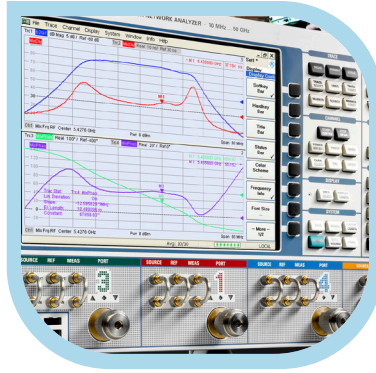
File Trace Channel Display System Window Info Help
NETWORK ANALYZER 10 MHz ... 50 GHz
Trc1
dB Mag 5 dB / Ref -20 dB
M1
Ch1 Mix Frq RF Center 5.4270 GHz Pwr 0 dBm Span 80 MHz
Real 100f / Ref -600f
Ch2 Mix Frq RF Center 5.4270 GHz Pwr 0 dBm Span 80 MHz
Avg 10/10
LOCAL
Display Config
Softkey Bar
Hardkey Bar
Title Bar
Status Bar
Color Scheme
Frequency Info
Font Size
More 1/2
TRACE
CHANNEL
DISPLAY
SYSTEM
SOURCE REF MEAS PORT 3
SOURCE REF MEAS PORT 1
SOURCE REF MEAS PORT 4